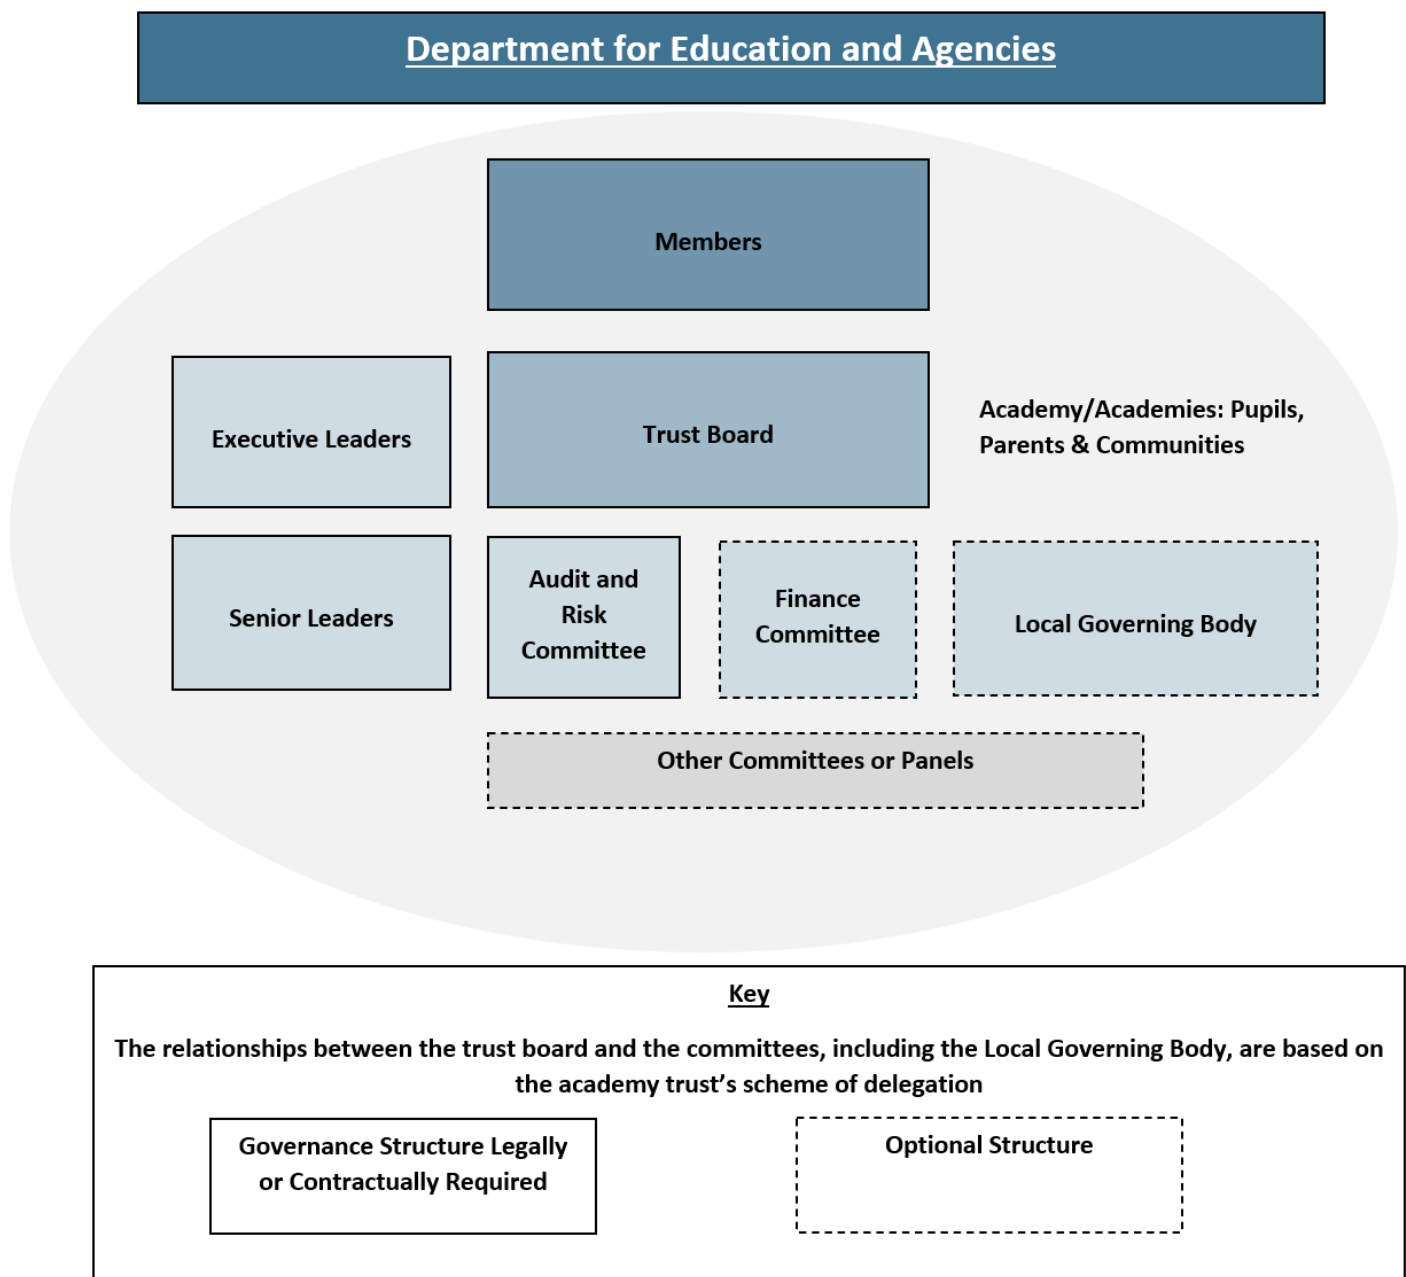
Department for Education and Agencies

Members

Executive Leaders

Trust Board

Academy/Academies: Pupils, Parents & Communities

Senior Leaders

Audit and Risk Committee

Finance Committee

Local Governing Body

Other Committees or Panels

Key

The relationships between the trust board and the committees, including the Local Governing Body, are based on the academy trust's scheme of delegation

Governance Structure Legally or Contractually Required

Optional Structure